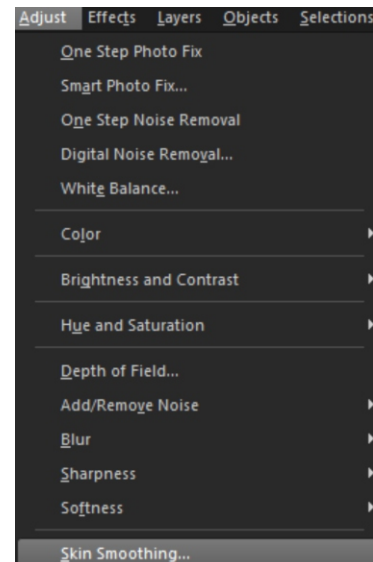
Adjust Effects Layers Objects Selections

One Step Photo Fix
Smart Photo Fix...
One Step Noise Removal
Digital Noise Removal...
White Balance...

Color

Brightness and Contrast

Hue and Saturation

Depth of Field...
Add/Remove Noise
Blur
Sharpness
Softness

Skin Smoothing...